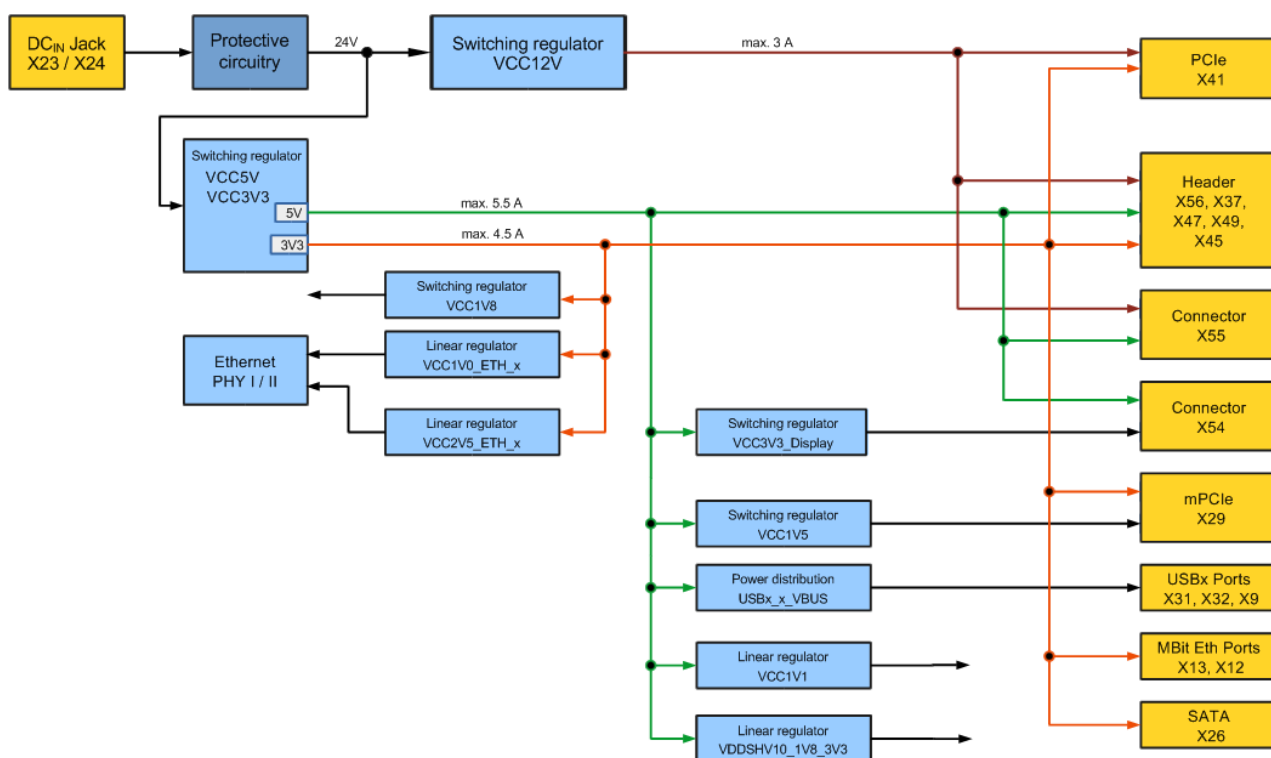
DC$_{IN}$ Jack X23 / X24

Protective circuitry

24V

Switching regulator VCC12V

max. 3 A

PCIe X41

Switching regulator VCC5V VCC3V3

5V

3V3

max. 5.5 A

max. 4.5 A

Header X56, X37, X47, X49, X45

Switching regulator VCC1V8

Ethernet PHY I / II

Linear regulator VCC1V0_ETH_x

Linear regulator VCC2V5_ETH_x

Connector X55

Connector X54

Switching regulator VCC3V3_Display

Switching regulator VCC1V5

mPCIe X29

Power distribution USBx_x_VBUS

USBx Ports X31, X32, X9

Linear regulator VCC1V1

MBit Eth Ports X13, X12

Linear regulator VDDSHV10_1V8_3V3

SATA X26